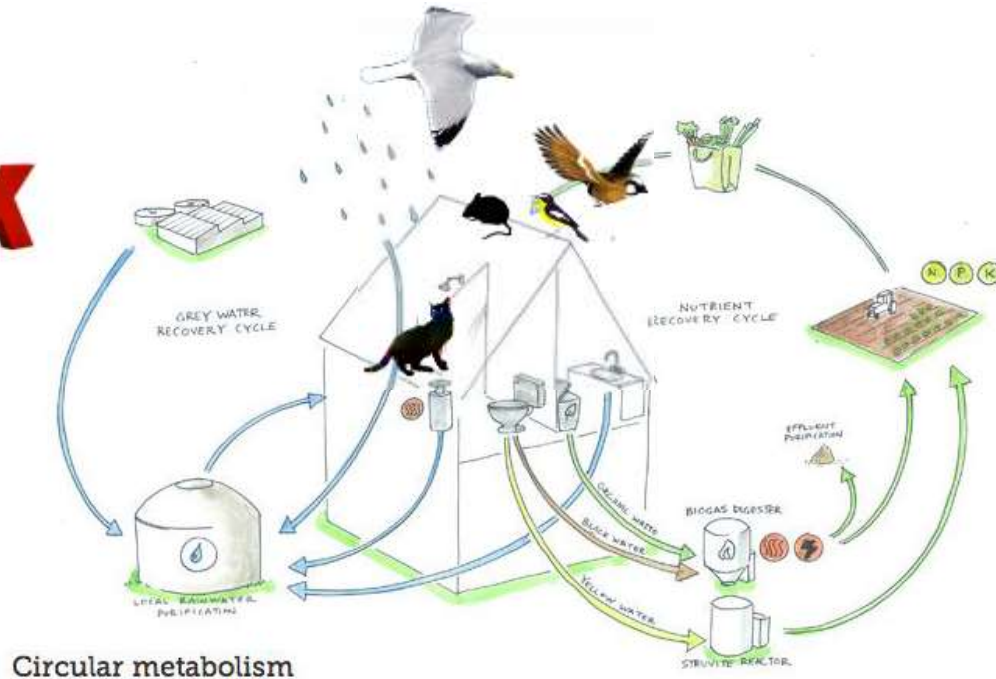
GREY WATER RECOVERY CYCLE

NUTRIENT RECOVERY CYCLE

N P K

EFFLUENT PURIFICATION

ORGANIC WASTE

BLACK WATER

YELLOW WATER

BIOGAS DIGESTER

LOCAL RAINWATER PURIFICATION

STRUVITE REACTOR

Circular metabolism